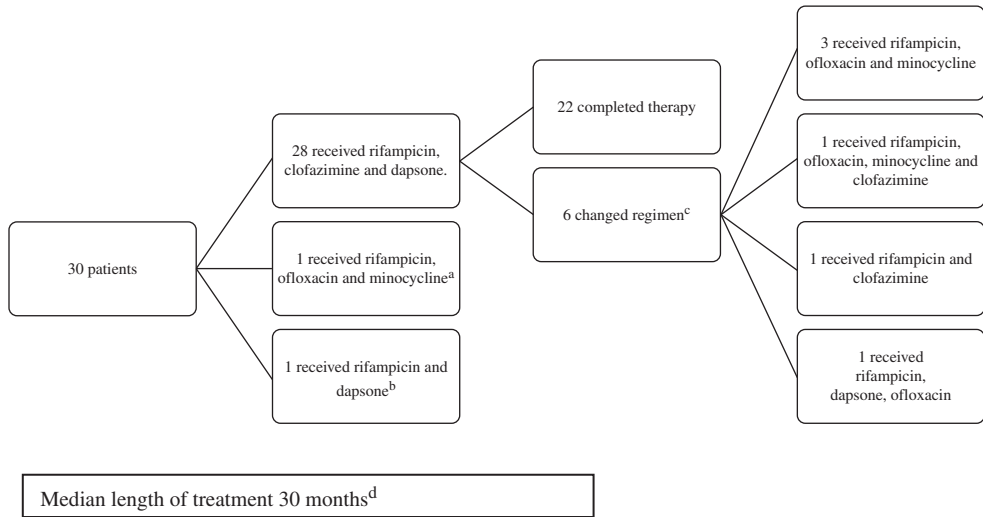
30 patients

28 received rifampicin, clofazimine and dapsone.

1 received rifampicin, ofloxacin and minocycline$^{a}$

1 received rifampicin and dapsone$^{b}$

22 completed therapy

6 changed regimen$^{c}$

3 received rifampicin, ofloxacin and minocycline

1 received rifampicin, ofloxacin, minocycline and clofazimine

1 received rifampicin and clofazimine

1 received rifampicin, dapsone, ofloxacin

Median length of treatment 30 months$^{d}$